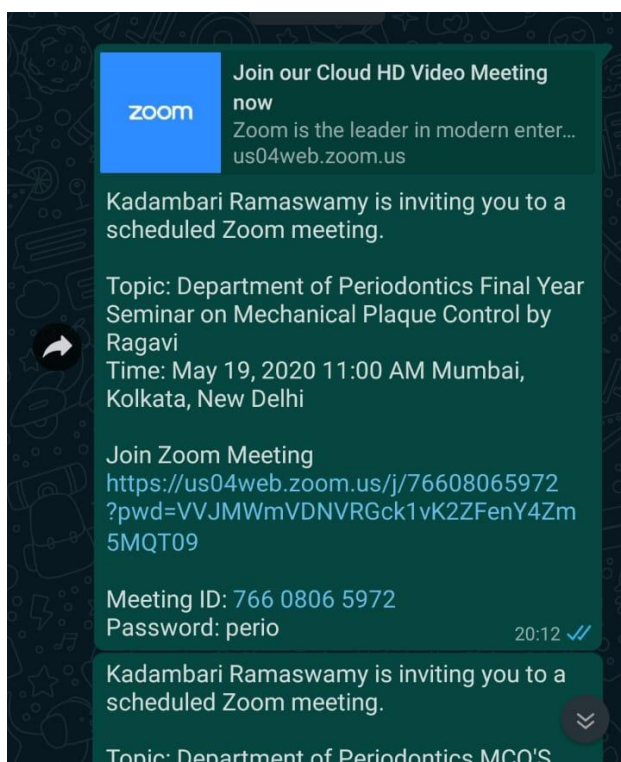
zoom

Join our Cloud HD Video Meeting now
Zoom is the leader in modern enter...
us04web.zoom.us

Kadambari Ramaswamy is inviting you to a scheduled Zoom meeting.

Topic: Department of Periodontics Final Year Seminar on Mechanical Plaque Control by Ragavi
Time: May 19, 2020 11:00 AM Mumbai, Kolkata, New Delhi

Join Zoom Meeting
https://us04web.zoom.us/j/76608065972?pwd=VVJMWmVDNVRGck1vK2ZFenY4Zm5MQT09

Meeting ID: 766 0806 5972
Password: perio

20:12

Kadambari Ramaswamy is inviting you to a scheduled Zoom meeting.

Topic: Department of Periodontics MCQ'S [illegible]